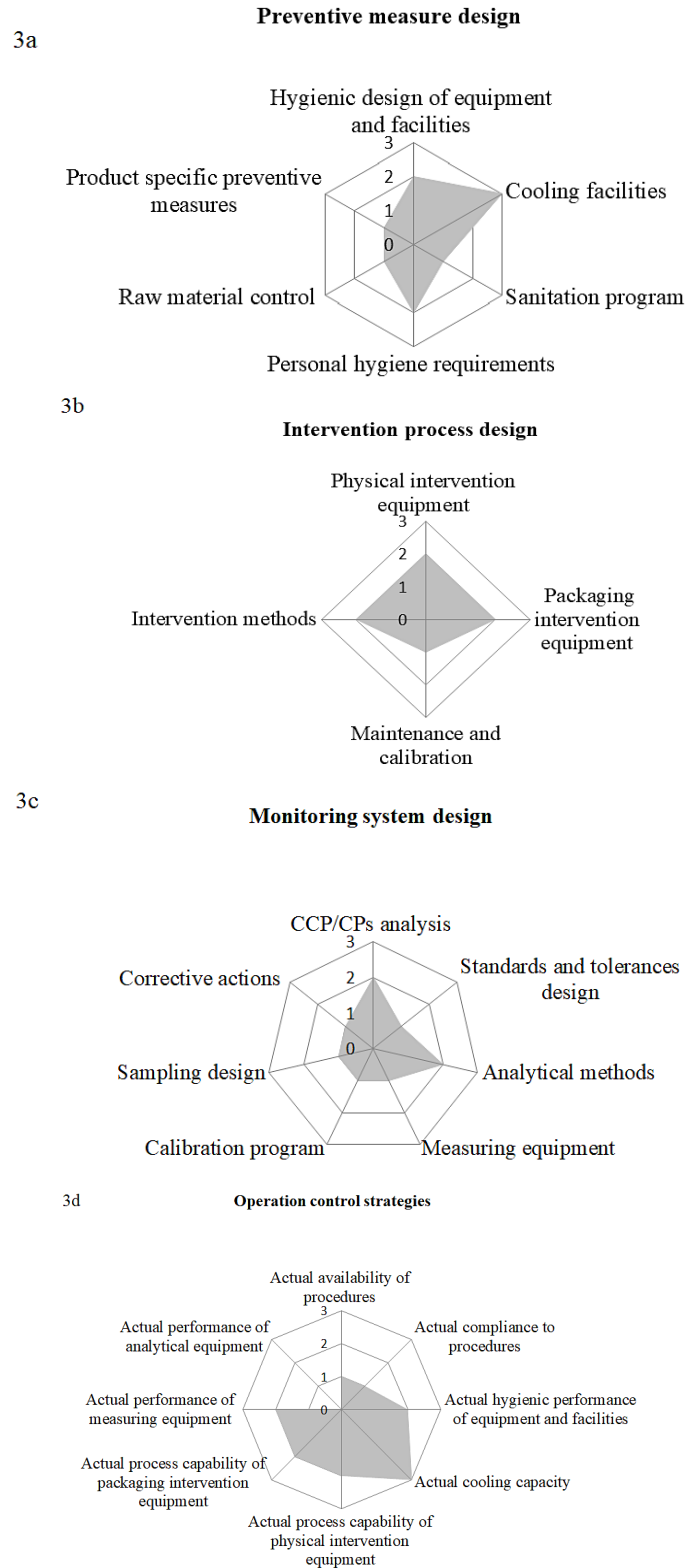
3a

Preventive measure design

Hygienic design of equipment and facilities
3
2
1
0
Cooling facilities
Sanitation program
Personal hygiene requirements
Raw material control
Product specific preventive measures

3b

Intervention process design

Physical intervention equipment
3
2
1
0
Packaging intervention equipment
Maintenance and calibration
Intervention methods

3c

Monitoring system design

CCP/CPs analysis
3
2
1
0
Standards and tolerances design
Analytical methods
Measuring equipment
Calibration program
Sampling design
Corrective actions

3d

Operation control strategies

Actual availability of procedures
3
2
1
0
Actual compliance to procedures
Actual hygienic performance of equipment and facilities
Actual cooling capacity
Actual process capability of physical intervention equipment
Actual process capability of packaging intervention equipment
Actual performance of measuring equipment
Actual performance of analytical equipment